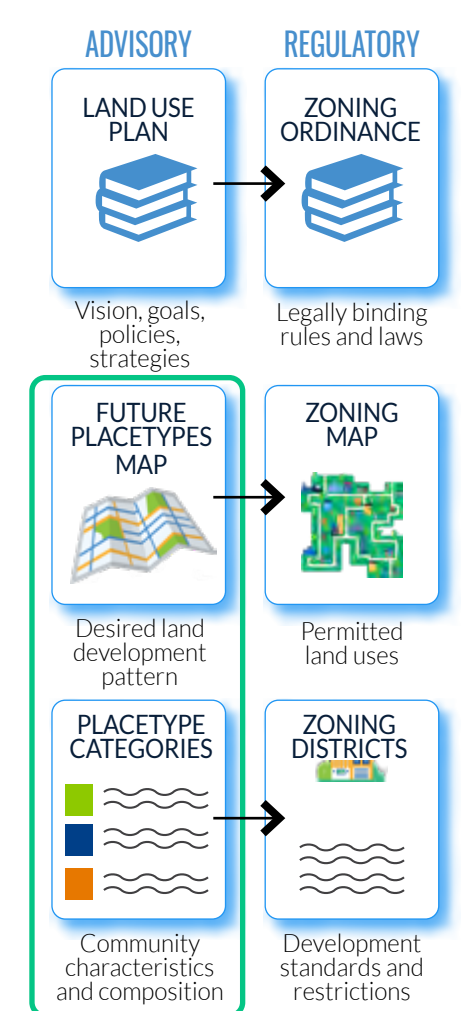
ADVISORY

REGULATORY

LAND USE PLAN

Vision, goals, policies, strategies

ZONING ORDINANCE

Legally binding rules and laws

FUTURE PLACETYPES MAP

Desired land development pattern

ZONING MAP

Permitted land uses

PLACETYPE CATEGORIES

Community characteristics and composition

ZONING DISTRICTS

Development standards and restrictions